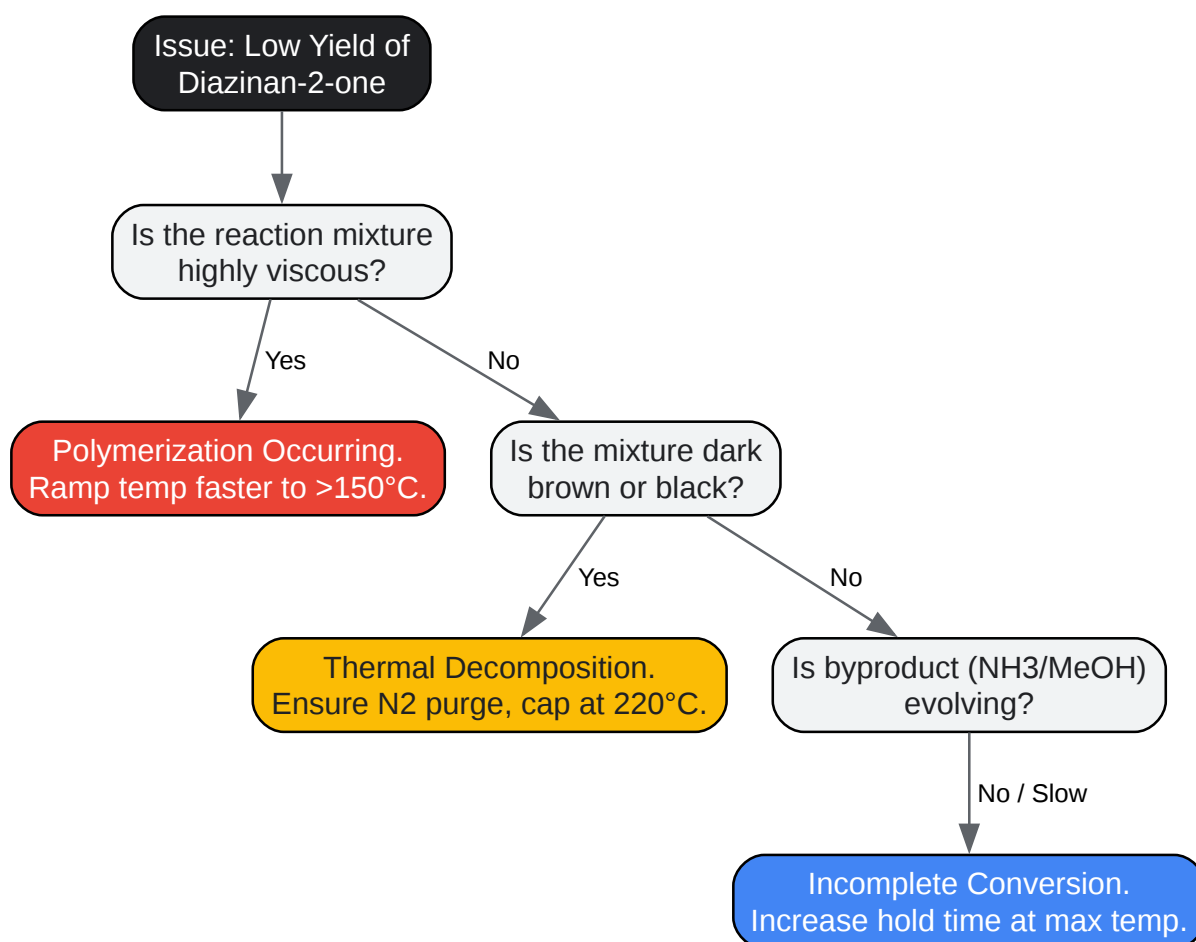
Issue: Low Yield of Diazinan-2-one

Is the reaction mixture highly viscous?

Yes

No

Polymerization Occurring. Ramp temp faster to >150°C.

Is the mixture dark brown or black?

Yes

No

Thermal Decomposition. Ensure N2 purge, cap at 220°C.

Is byproduct (NH3/MeOH) evolving?

No / Slow

Incomplete Conversion. Increase hold time at max temp.